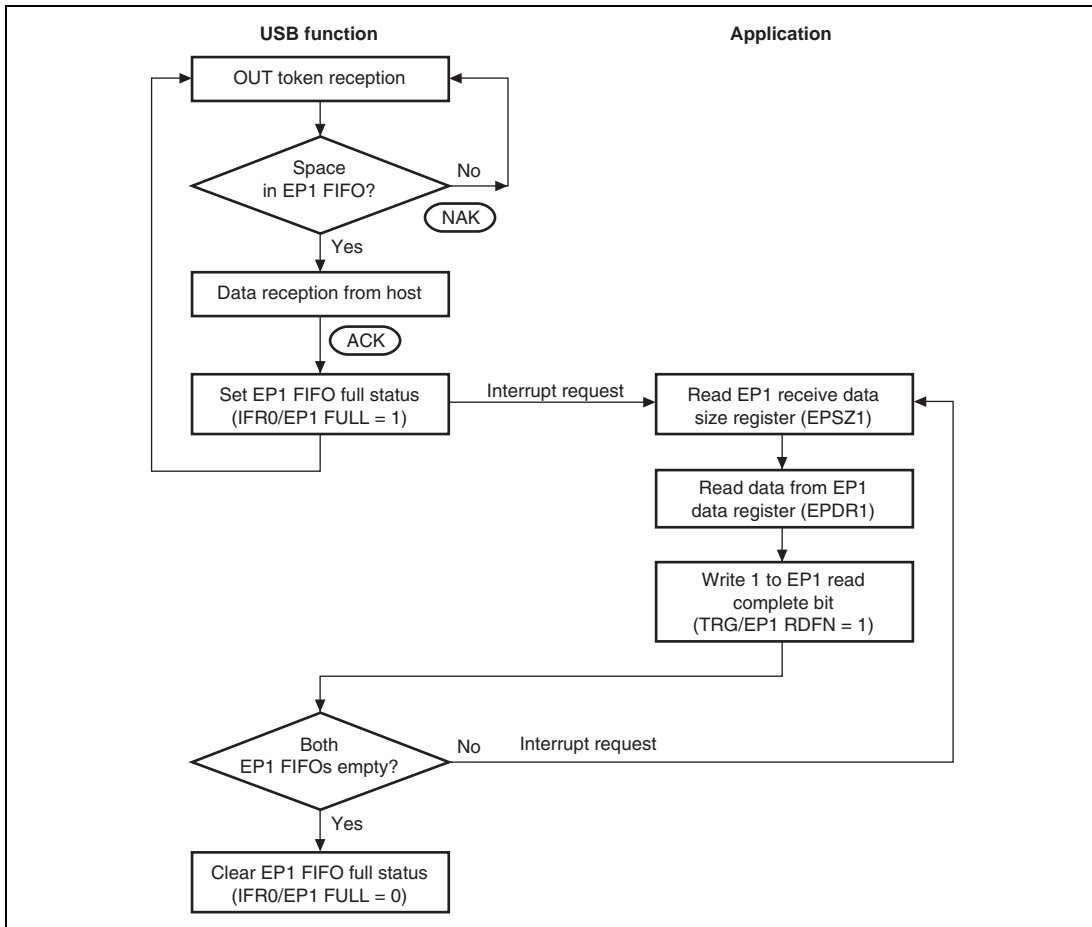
USB function

Application

OUT token reception

Space in EP1 FIFO?

No

NAK

Yes

Data reception from host

ACK

Set EP1 FIFO full status (IFR0/EP1 FULL = 1)

Interrupt request

Read EP1 receive data size register (EPSZ1)

Read data from EP1 data register (EPDR1)

Write 1 to EP1 read complete bit (TRG/EP1 RDFN = 1)

Both EP1 FIFOs empty?

No

Interrupt request

Yes

Clear EP1 FIFO full status (IFR0/EP1 FULL = 0)